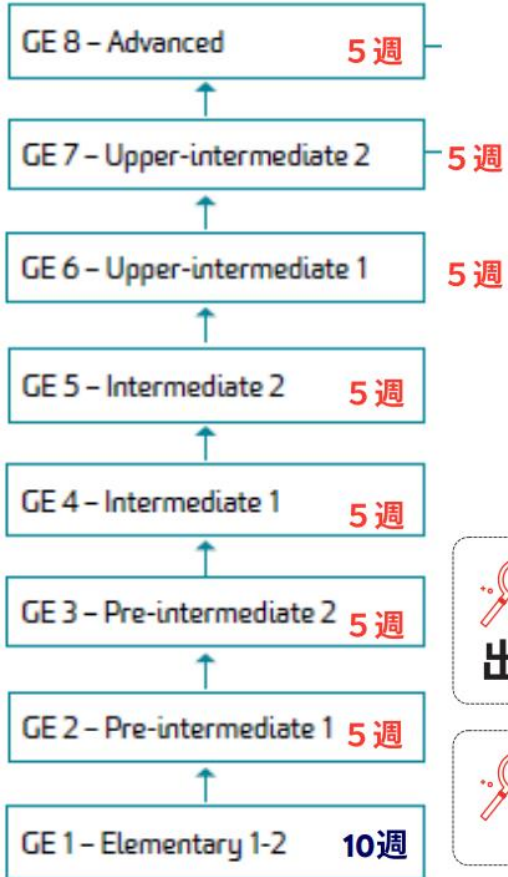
GE 8 – Advanced 5週

GE 7 – Upper-intermediate 2 5週

GE 6 – Upper-intermediate 1 5週

GE 5 – Intermediate 2 5週

GE 4 – Intermediate 1 5週

GE 3 – Pre-intermediate 2 5週

GE 2 – Pre-intermediate 1 5週

GE 1 – Elementary 1-2 10週

出